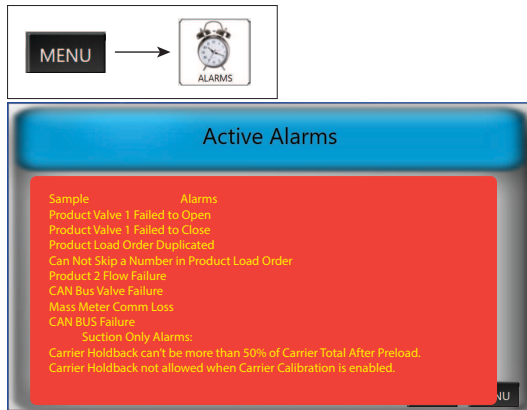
MENU

ALARMS

Active Alarms

Sample Alarms
Product Valve 1 Failed to Open
Product Valve 1 Failed to Close
Product Load Order Duplicated
Can Not Skip a Number in Product Load Order
Product 2 Flow Failure
CAN Bus Valve Failure
Mass Meter Comm Loss
CAN BUS Failure
Suction Only Alarms:
Carrier Holdback can't be more than 50% of Carrier Total After Preload.
Carrier Holdback not allowed when Carrier Calibration is enabled.

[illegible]NU